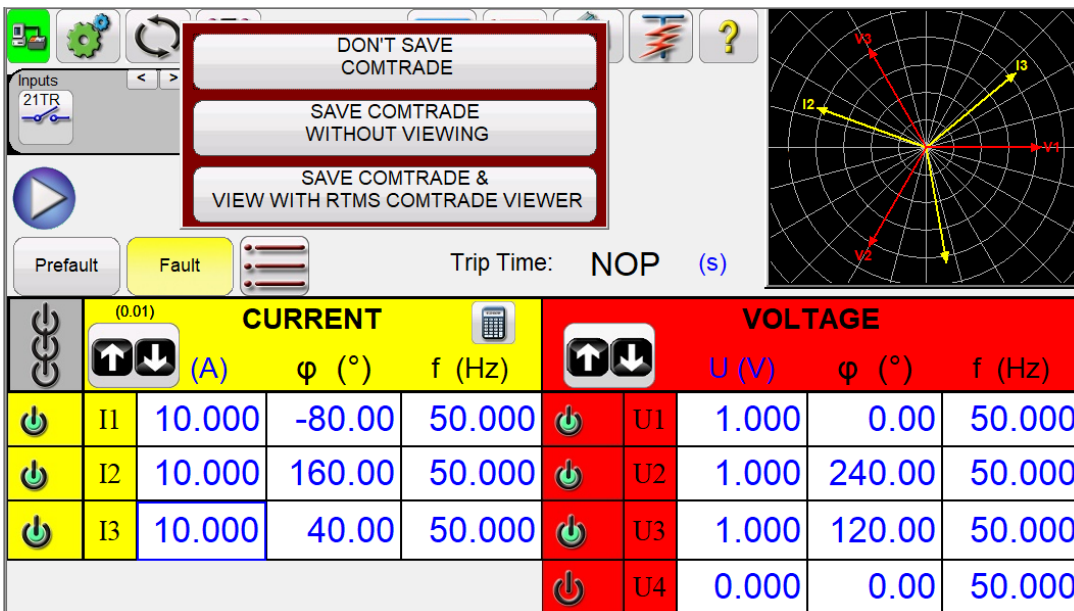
DON'T SAVE COMTRADE

SAVE COMTRADE WITHOUT VIEWING

SAVE COMTRADE & VIEW WITH RTMS COMTRADE VIEWER

Inputs
21TR

V3
I3
I2
V1
V2

Prefault
Fault
Trip Time: NOP (s)

(0.01)
CURRENT
VOLTAGE

| | | (A) | φ (°) | f (Hz) | | | U (V) | φ (°) | f (Hz) |
|---|---|---|---|---|---|---|---|---|---|
| | I1 | 10.000 | -80.00 | 50.000 | | U1 | 1.000 | 0.00 | 50.000 |
| | I2 | 10.000 | 160.00 | 50.000 | | U2 | 1.000 | 240.00 | 50.000 |
| | I3 | 10.000 | 40.00 | 50.000 | | U3 | 1.000 | 120.00 | 50.000 |
| | | | | | | U4 | 0.000 | 0.00 | 50.000 |